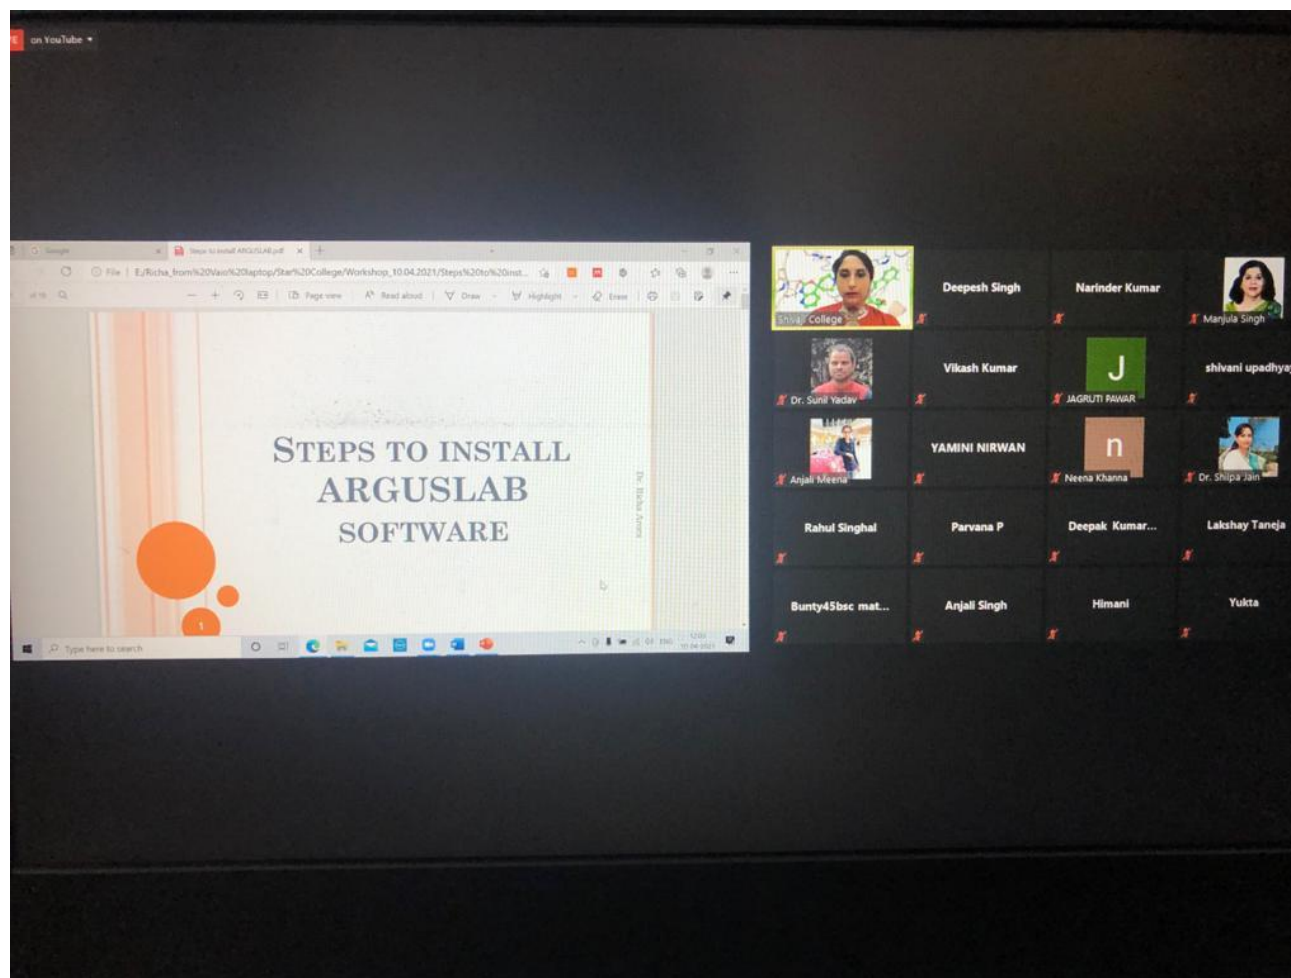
on YouTube

Google

Steps to install ARGUSLAB.pdf

File | E:/Richa_from%20Vaio%20laptop/Star%20College/Workshop_10.04.2021/Steps%20to%20inst...

Page view
Read aloud
Draw
Highlight
Erase

STEPS TO INSTALL ARGUSLAB SOFTWARE

Dr. Richa Arora

1

Type here to search

ENG

10-04-2021

Shivaji College
Deepesh Singh
Narinder Kumar
Manjula Singh

Dr. Sunil Yadav
Vikash Kumar
J
JAGRUTI PAWAR
shivani upadhya

Anjali Meena
YAMINI NIRWAN
n
Neena Khanna
Dr. Shilpa Jain

Rahul Singhal
Parvana P
Deepak Kumar...
Lakshay Taneja

Bunty45bsc mat...
Anjali Singh
Himani
Yukta